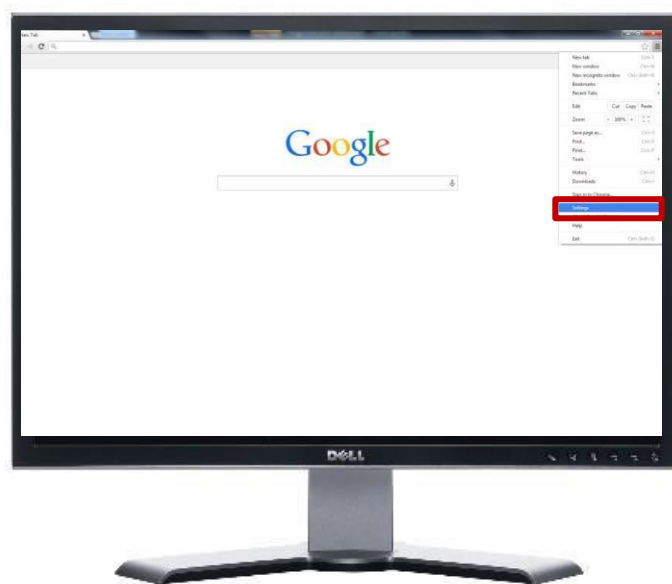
New Tab

Google

New tab
New window
New incognito window
Bookmarks
Recent Tabs
Edit Cut Copy Paste
Zoom - 100% +
Save page as...
Find...
Print...
Tools
History
Downloads
Sign in to Chrome...
Settings
Help
Exit

DELL